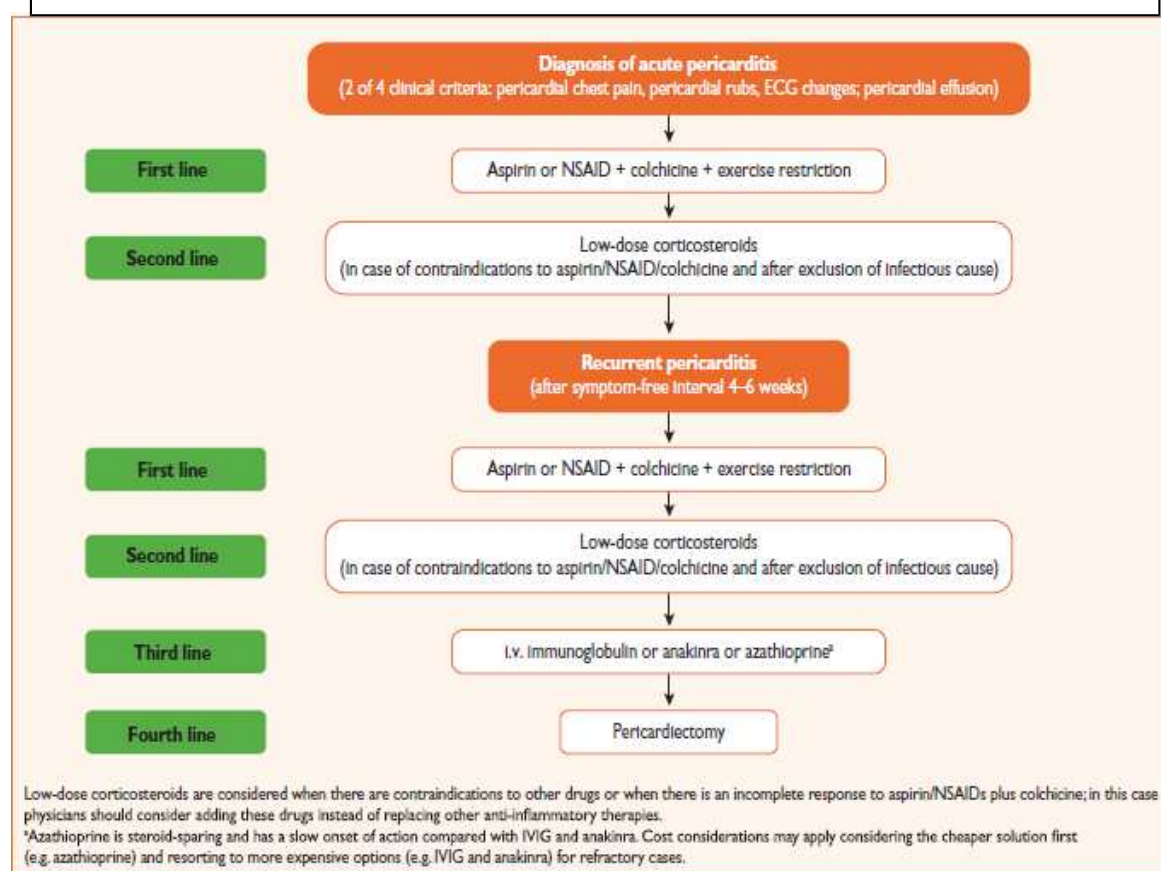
Diagnosis of acute pericarditis
(2 of 4 clinical criteria: pericardial chest pain, pericardial rubs, ECG changes; pericardial effusion)

First line

Aspirin or NSAID + colchicine + exercise restriction

Second line

Low-dose corticosteroids
(in case of contraindications to aspirin/NSAID/colchicine and after exclusion of infectious cause)

Recurrent pericarditis
(after symptom-free interval 4–6 weeks)

First line

Aspirin or NSAID + colchicine + exercise restriction

Second line

Low-dose corticosteroids
(in case of contraindications to aspirin/NSAID/colchicine and after exclusion of infectious cause)

Third line

i.v. immunoglobulin or anakinra or azathioprine$^a$

Fourth line

Pericardiectomy

Low-dose corticosteroids are considered when there are contraindications to other drugs or when there is an incomplete response to aspirin/NSAIDs plus colchicine; in this case physicians should consider adding these drugs instead of replacing other anti-inflammatory therapies.
$^a$Azathioprine is steroid-sparing and has a slow onset of action compared with IVIG and anakinra. Cost considerations may apply considering the cheaper solution first (e.g. azathioprine) and resorting to more expensive options (e.g. IVIG and anakinra) for refractory cases.